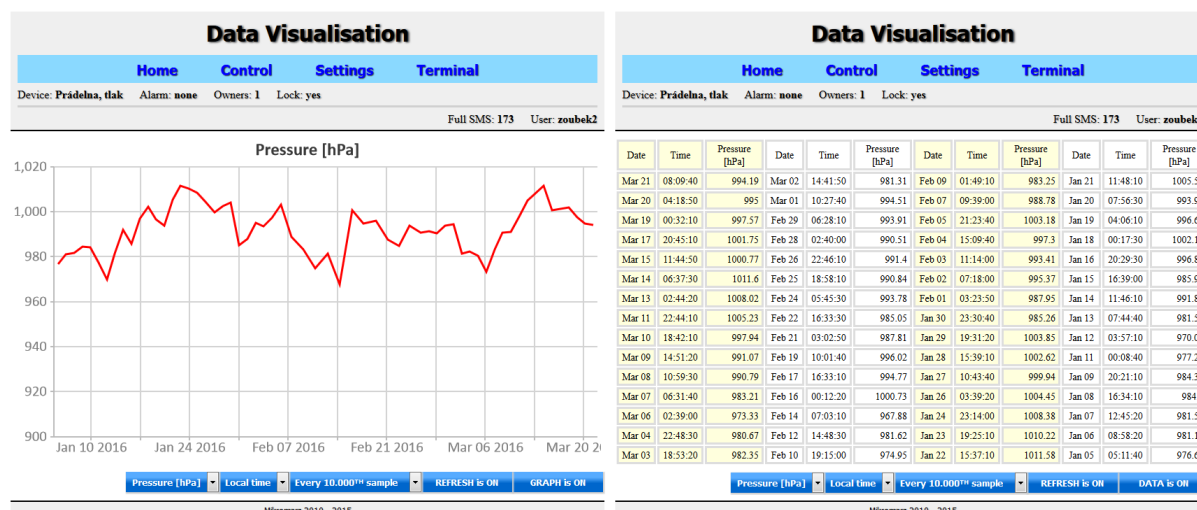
Data Visualisation

Home Control Settings Terminal

Device: Prádelna, tlak Alarm: none Owners: 1 Lock: yes

Full SMS: 173 User: zoubek2

Pressure [hPa]

1,020
1,000
980
960
940
920
900

Jan 10 2016 Jan 24 2016 Feb 07 2016 Feb 21 2016 Mar 06 2016 Mar 20 2

Pressure [hPa] Local time Every 10.000TH sample REFRESH is ON GRAPH is ON

Data Visualisation

Home Control Settings Terminal

Device: Prádelna, tlak Alarm: none Owners: 1 Lock: yes

Full SMS: 173 User: zoubek

| Date | Time | Pressure [hPa] | Date | Time | Pressure [hPa] | Date | Time | Pressure [hPa] | Date | Time | Pressure [hPa] |
|---|---|---|---|---|---|---|---|---|---|---|---|
| Mar 21 | 08:09:40 | 994.19 | Mar 02 | 14:41:50 | 981.31 | Feb 09 | 01:49:10 | 983.25 | Jan 21 | 11:48:10 | 1005.5 |
| Mar 20 | 04:18:50 | 995 | Mar 01 | 10:27:40 | 994.51 | Feb 07 | 09:39:00 | 988.78 | Jan 20 | 07:56:30 | 993.9 |
| Mar 19 | 00:32:10 | 997.57 | Feb 29 | 06:28:10 | 993.91 | Feb 05 | 21:23:40 | 1003.18 | Jan 19 | 04:06:10 | 996.6 |
| Mar 17 | 20:45:10 | 1001.75 | Feb 28 | 02:40:00 | 990.51 | Feb 04 | 15:09:40 | 997.3 | Jan 18 | 00:17:30 | 1002.1 |
| Mar 15 | 11:44:50 | 1000.77 | Feb 26 | 22:46:10 | 991.4 | Feb 03 | 11:14:00 | 993.41 | Jan 16 | 20:29:30 | 996.8 |
| Mar 14 | 06:37:30 | 1011.6 | Feb 25 | 18:58:10 | 990.84 | Feb 02 | 07:18:00 | 995.37 | Jan 15 | 16:39:00 | 985.9 |
| Mar 13 | 02:44:20 | 1008.02 | Feb 24 | 05:45:30 | 993.78 | Feb 01 | 03:23:50 | 987.95 | Jan 14 | 11:46:10 | 991.8 |
| Mar 11 | 22:44:10 | 1005.23 | Feb 22 | 16:33:30 | 985.05 | Jan 30 | 23:30:40 | 985.26 | Jan 13 | 07:44:40 | 981.5 |
| Mar 10 | 18:42:10 | 997.94 | Feb 21 | 03:02:50 | 987.81 | Jan 29 | 19:31:20 | 1003.85 | Jan 12 | 03:57:10 | 970.0 |
| Mar 09 | 14:51:20 | 991.07 | Feb 19 | 10:01:40 | 996.02 | Jan 28 | 15:39:10 | 1002.62 | Jan 11 | 00:08:40 | 977.2 |
| Mar 08 | 10:59:30 | 990.79 | Feb 17 | 16:33:10 | 994.77 | Jan 27 | 10:43:40 | 999.94 | Jan 09 | 20:21:10 | 984.3 |
| Mar 07 | 06:31:40 | 983.21 | Feb 16 | 00:12:20 | 1000.73 | Jan 26 | 03:39:20 | 1004.45 | Jan 08 | 16:34:10 | 984 |
| Mar 06 | 02:39:00 | 973.33 | Feb 14 | 07:03:10 | 967.88 | Jan 24 | 23:14:00 | 1008.38 | Jan 07 | 12:45:20 | 981.5 |
| Mar 04 | 22:48:30 | 980.67 | Feb 12 | 14:48:30 | 981.62 | Jan 23 | 19:25:10 | 1010.22 | Jan 06 | 08:58:20 | 981.1 |
| Mar 03 | 18:53:20 | 982.35 | Feb 10 | 19:15:00 | 974.95 | Jan 22 | 15:37:10 | 1011.58 | Jan 05 | 05:11:40 | 976.6 |

Pressure [hPa] Local time Every 10.000TH sample REFRESH is ON DATA is ON